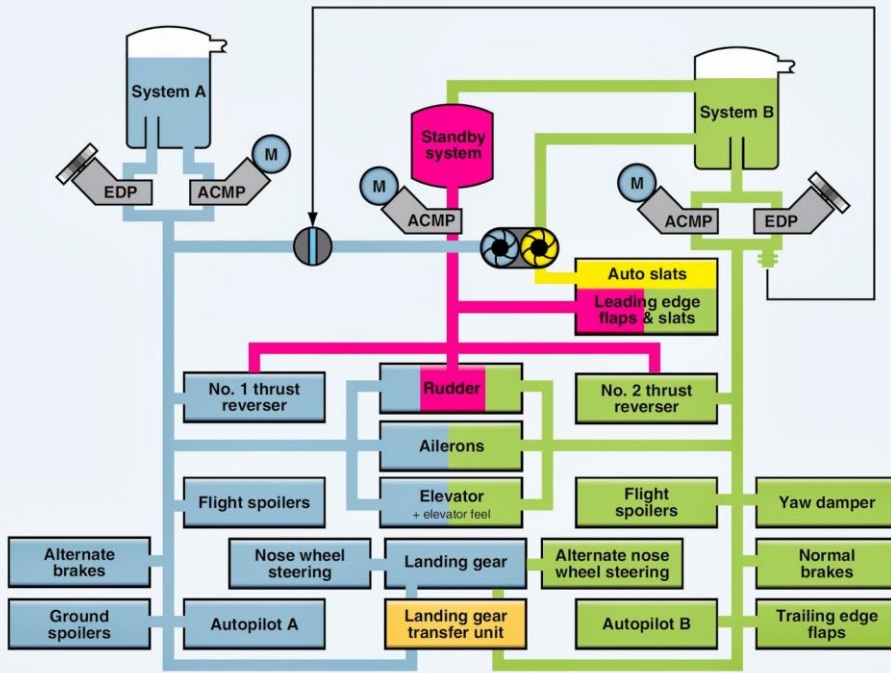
System A

EDP

ACMP

M

Standby system

M

ACMP

System B

M

ACMP

EDP

Auto slats

Leading edge flaps & slats

No. 1 thrust reverser

Rudder

No. 2 thrust reverser

Ailerons

Flight spoilers

Elevator
+ elevator feel

Flight spoilers

Yaw damper

Alternate brakes

Nose wheel steering

Landing gear

Alternate nose wheel steering

Normal brakes

Ground spoilers

Autopilot A

Landing gear transfer unit

Autopilot B

Trailing edge flaps